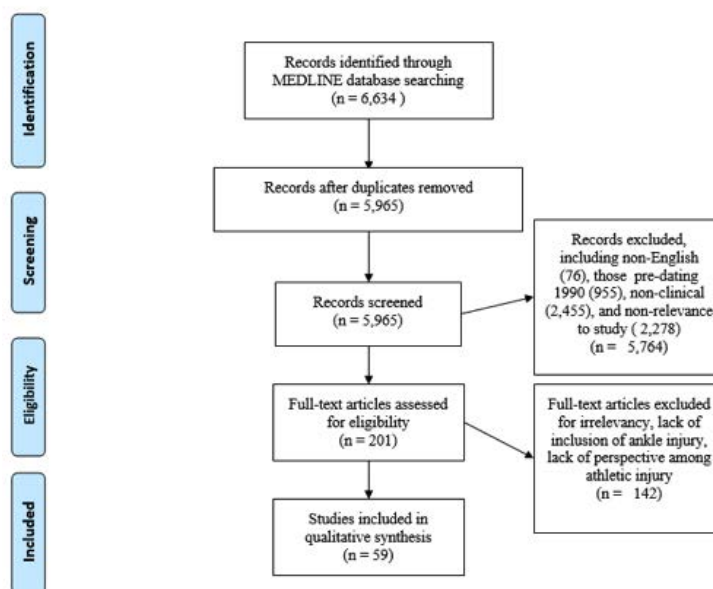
Identification

Records identified through MEDLINE database searching (n = 6,634 )

Screening

Records after duplicates removed (n = 5,965)

Records screened (n = 5,965)

Records excluded, including non-English (76), those pre-dating 1990 (955), non-clinical (2,455), and non-relevance to study ( 2,278) (n = 5,764)

Eligibility

Full-text articles assessed for eligibility (n = 201)

Full-text articles excluded for irrelevancy, lack of inclusion of ankle injury, lack of perspective among athletic injury (n = 142)

Included

Studies included in qualitative synthesis (n = 59)